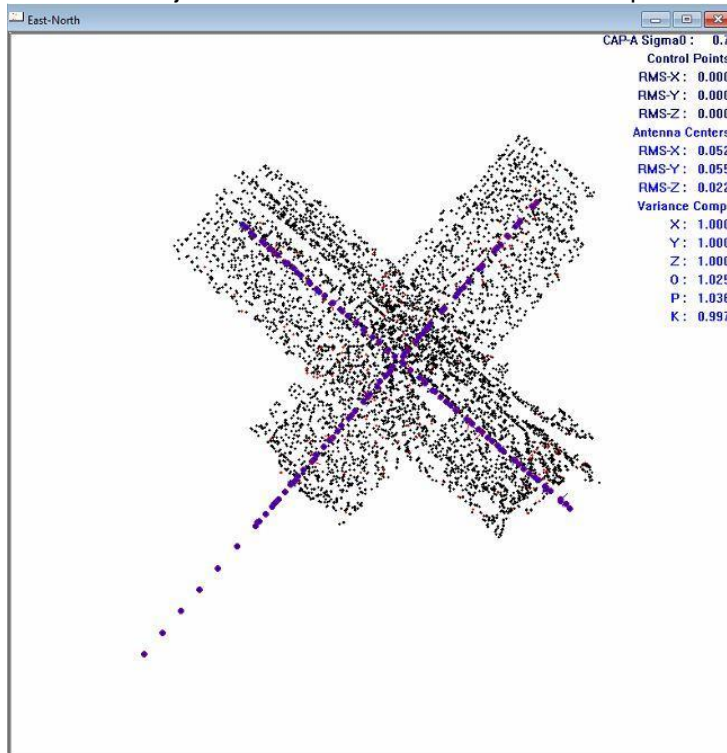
East-North

CAP-A Sigma0 : 0.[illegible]
Control Point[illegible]
RMS-X : 0.000
RMS-Y : 0.000
RMS-Z : 0.000
Antenna Center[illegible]
RMS-X : 0.052
RMS-Y : 0.055
RMS-Z : 0.022
Variance Comp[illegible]
X : 1.000
Y : 1.000
Z : 1.000
O : 1.025
P : 1.036
K : 0.997